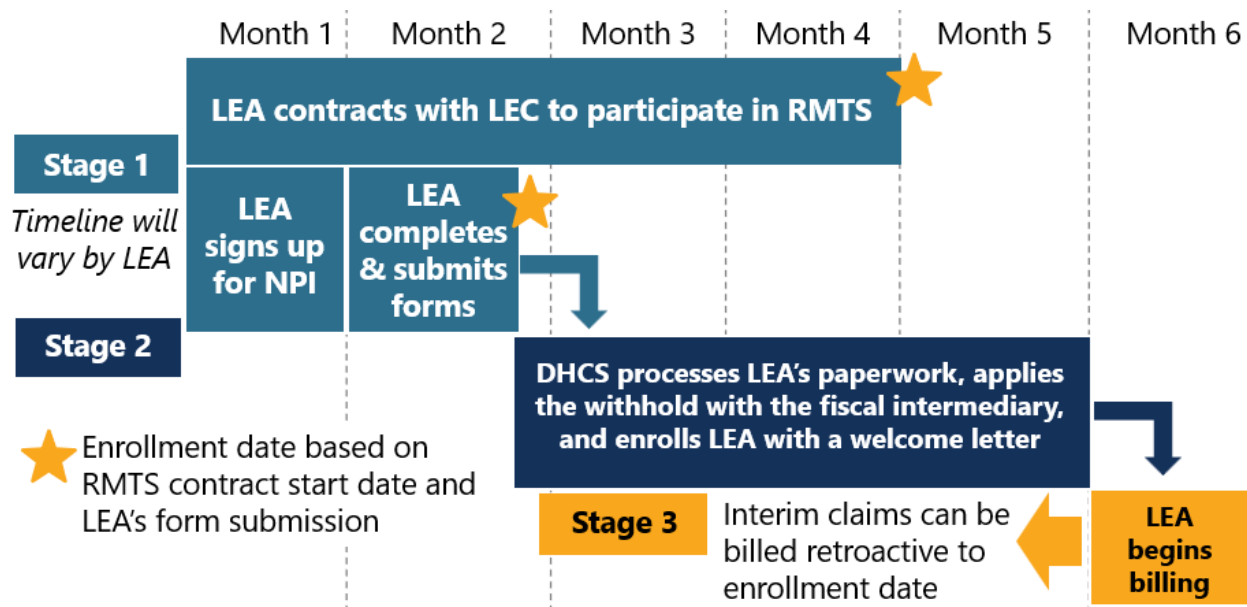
Month 1 | Month 2 | Month 3 | Month 4 | Month 5 | Month 6

LEA contracts with LEC to participate in RMTS

Stage 1

Timeline will vary by LEA

LEA signs up for NPI

LEA completes & submits forms

Stage 2

DHCS processes LEA's paperwork, applies the withhold with the fiscal intermediary, and enrolls LEA with a welcome letter

Enrollment date based on RMTS contract start date and LEA's form submission

Stage 3

Interim claims can be billed retroactive to enrollment date

LEA begins billing